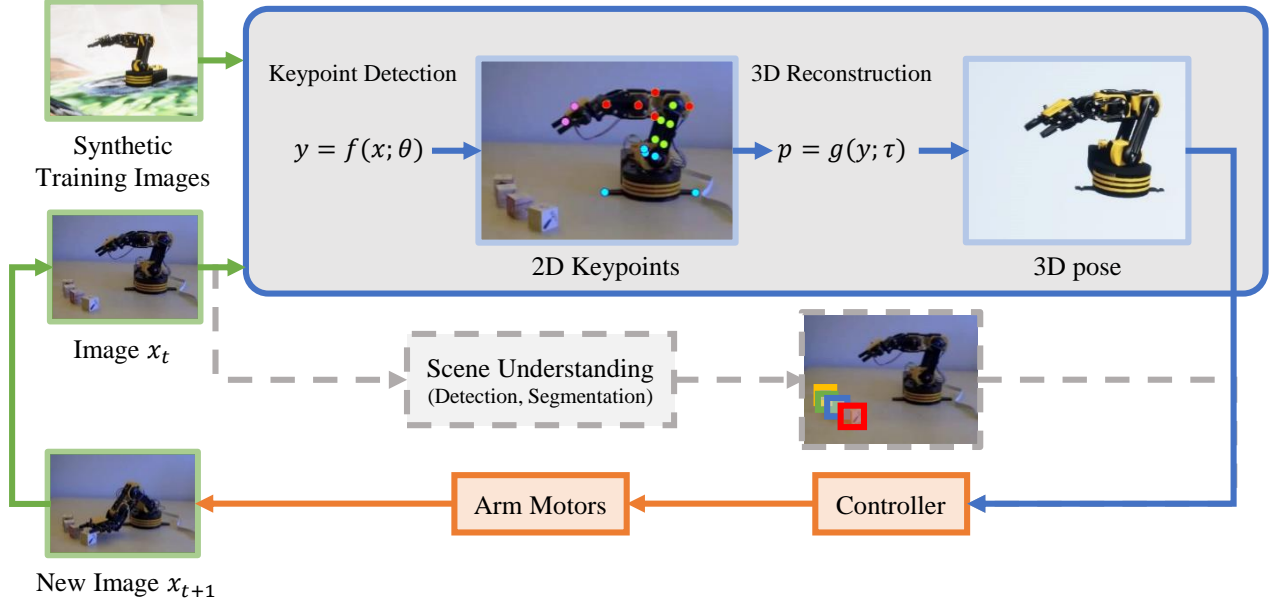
Synthetic Training Images

Keypoint Detection

$y = f(x;\theta)$

2D Keypoints

3D Reconstruction

$p = g(y;\tau)$

3D pose

Image $x_t$

Scene Understanding
(Detection, Segmentation)

Arm Motors

Controller

New Image $x_{t+1}$